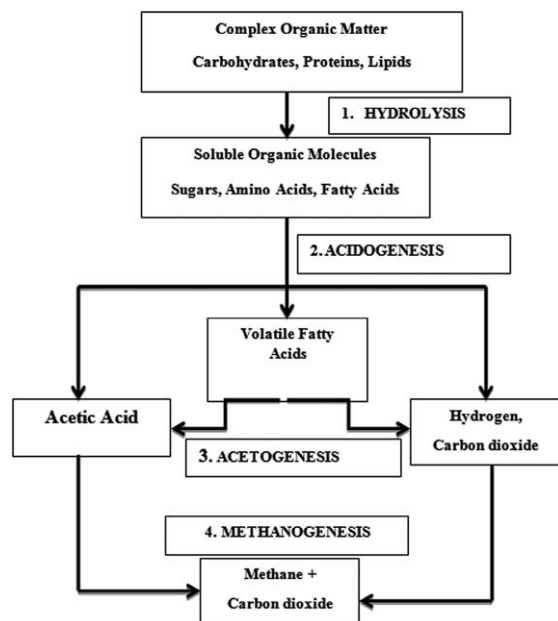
Complex Organic Matter

Carbohydrates, Proteins, Lipids

1. HYDROLYSIS

Soluble Organic Molecules

Sugars, Amino Acids, Fatty Acids

2. ACIDOGENESIS

Volatile Fatty Acids

Acetic Acid

Hydrogen, Carbon dioxide

3. ACETOGENESIS

4. METHANOGENESIS

Methane + Carbon dioxide